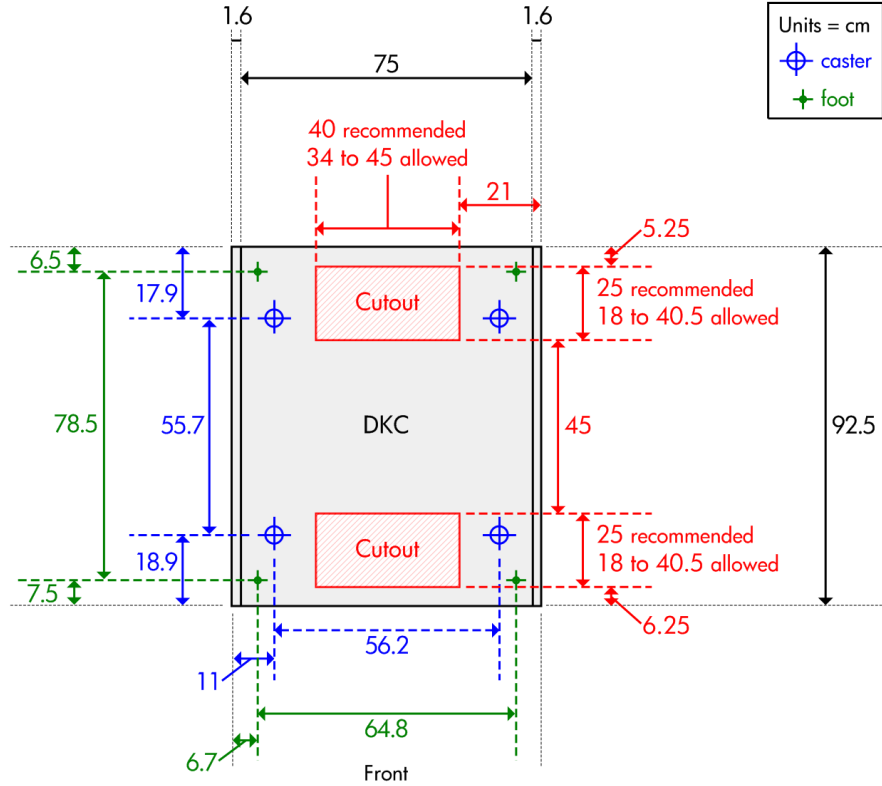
1.6
1.6
75
Units = cm
caster
foot
40 recommended
34 to 45 allowed
21
5.25
6.5
17.9
Cutout
25 recommended
18 to 40.5 allowed
78.5
55.7
DKC
45
92.5
Cutout
25 recommended
18 to 40.5 allowed
18.9
7.5
6.25
56.2
11
64.8
6.7
Front